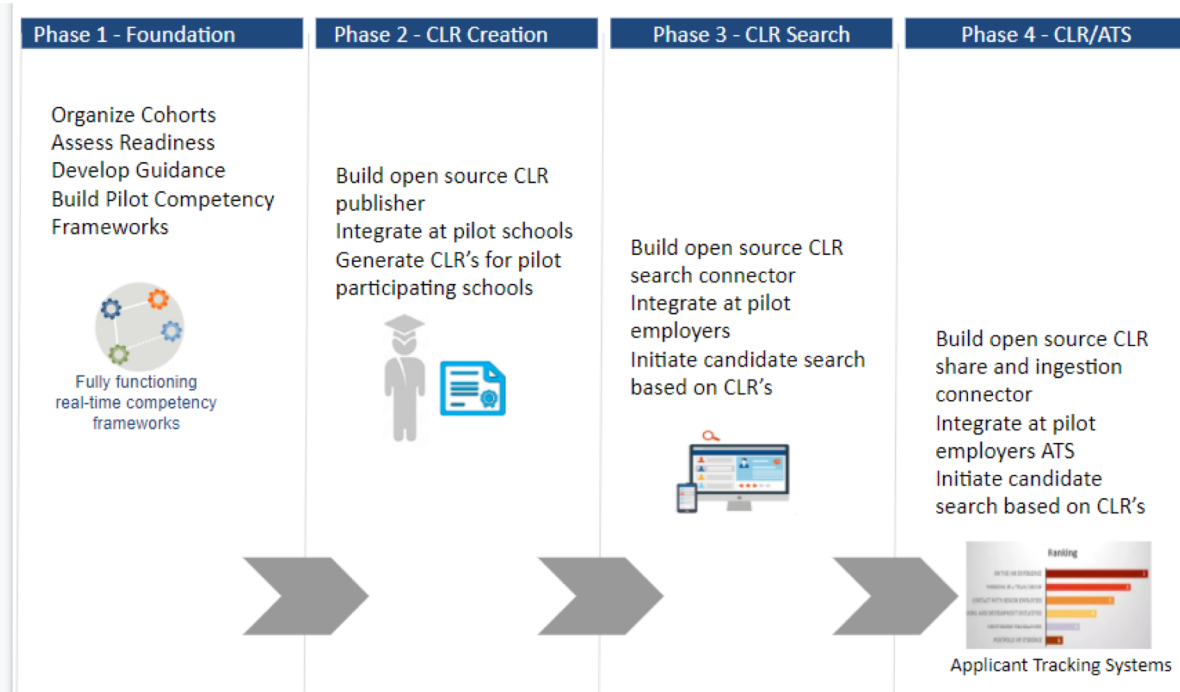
Phase 1 - Foundation

Organize Cohorts
Assess Readiness
Develop Guidance
Build Pilot Competency Frameworks

Fully functioning real-time competency frameworks

Phase 2 - CLR Creation

Build open source CLR publisher
Integrate at pilot schools
Generate CLR's for pilot participating schools

Phase 3 - CLR Search

Build open source CLR search connector
Integrate at pilot employers
Initiate candidate search based on CLR's

Phase 4 - CLR/ATS

Build open source CLR share and ingestion connector
Integrate at pilot employers ATS
Initiate candidate search based on CLR's

Ranking

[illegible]

Applicant Tracking Systems